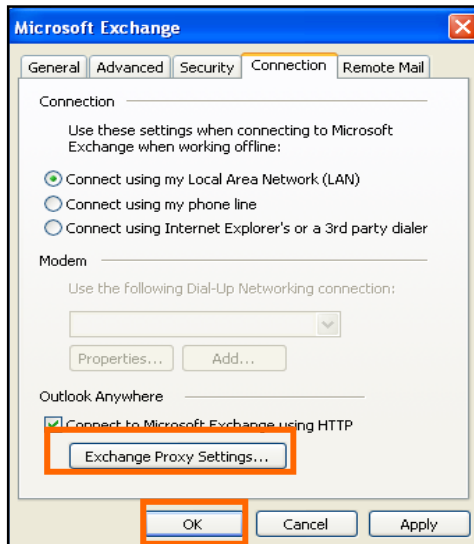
Microsoft Exchange

General | Advanced | Security | Connection | Remote Mail

Connection

Use these settings when connecting to Microsoft Exchange when working offline:

Connect using my Local Area Network (LAN)

Connect using my phone line

Connect using Internet Explorer's or a 3rd party dialer

Modem

Use the following Dial-Up Networking connection:

Properties... Add...

Outlook Anywhere

Connect to Microsoft Exchange using HTTP

Exchange Proxy Settings...

OK Cancel Apply